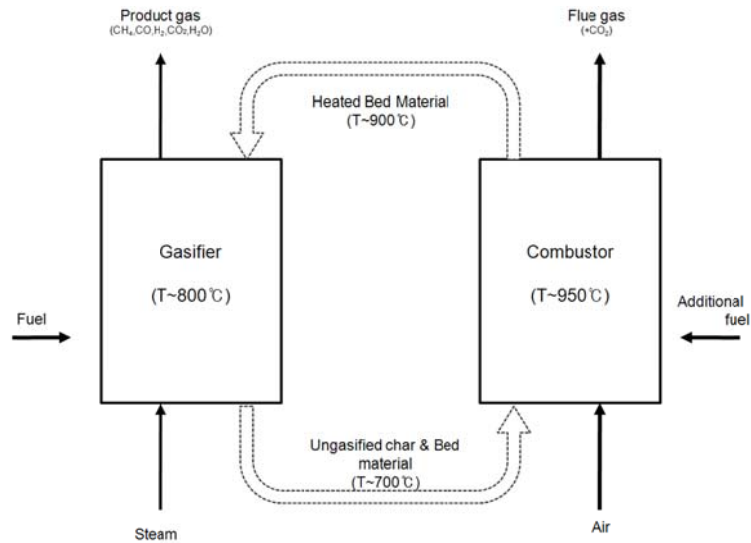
Product gas
($CH_4$,CO,$H_2$,$CO_2$,$H_2O$)

Flue gas
(+$CO_2$)

Heated Bed Material
(T~900℃)

Gasifier

(T~800℃)

Combustor

(T~950℃)

Fuel

Additional fuel

Ungasified char & Bed material
(T~700℃)

Steam

Air